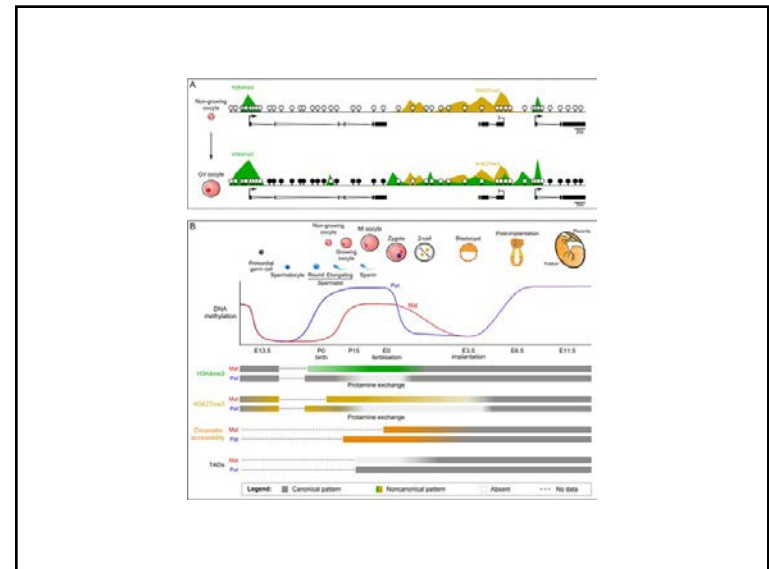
A

H3K4me3

H3K27me3

Non-growing oocyte

GV oocyte

B

Primordial germ cell

Spermatocyte

Non-growing oocyte

Growing oocyte

Round Elongating Spermatid

Sperm

MII oocyte

Zygote

2-cell

Blastocyst

Post-implantation

Placenta

Foetus

DNA methylation

Pat

Mat

E13.5

P0 birth

P15

E0 fertilisation

E3.5 implantation

E6.5

E11.5

H3K4me3

Mat

Pat

Protamine exchange

H3K27me3

Mat

Pat

Protamine exchange

Chromatin accessibility

Mat

Pat

TADs

Mat

Pat

Legend: Canonical pattern Noncanonical pattern Absent No data